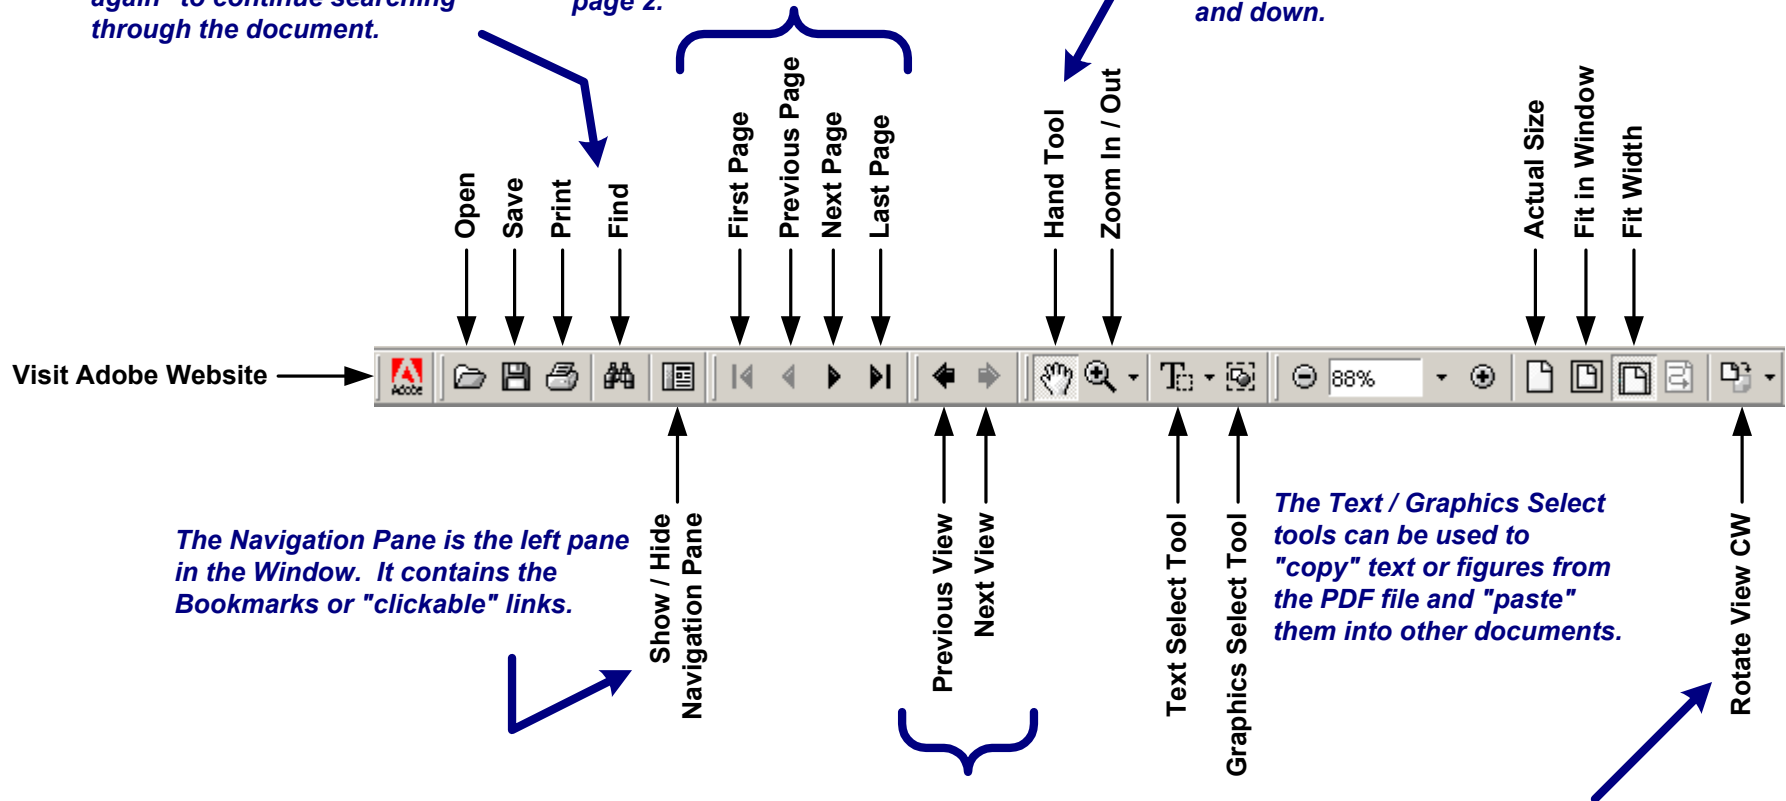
again" to continue searching through the document.

page 2.

and down.

Open
Save
Print
Find
First Page
Previous Page
Next Page
Last Page
Hand Tool
Zoom In / Out
Actual Size
Fit in Window
Fit Width

Visit Adobe Website

88%

Show / Hide Navigation Pane
Previous View
Next View
Text Select Tool
Graphics Select Tool
Rotate View CW

The Navigation Pane is the left pane in the Window. It contains the Bookmarks or "clickable" links.

The Text / Graphics Select tools can be used to "copy" text or figures from the PDF file and "paste" them into other documents.